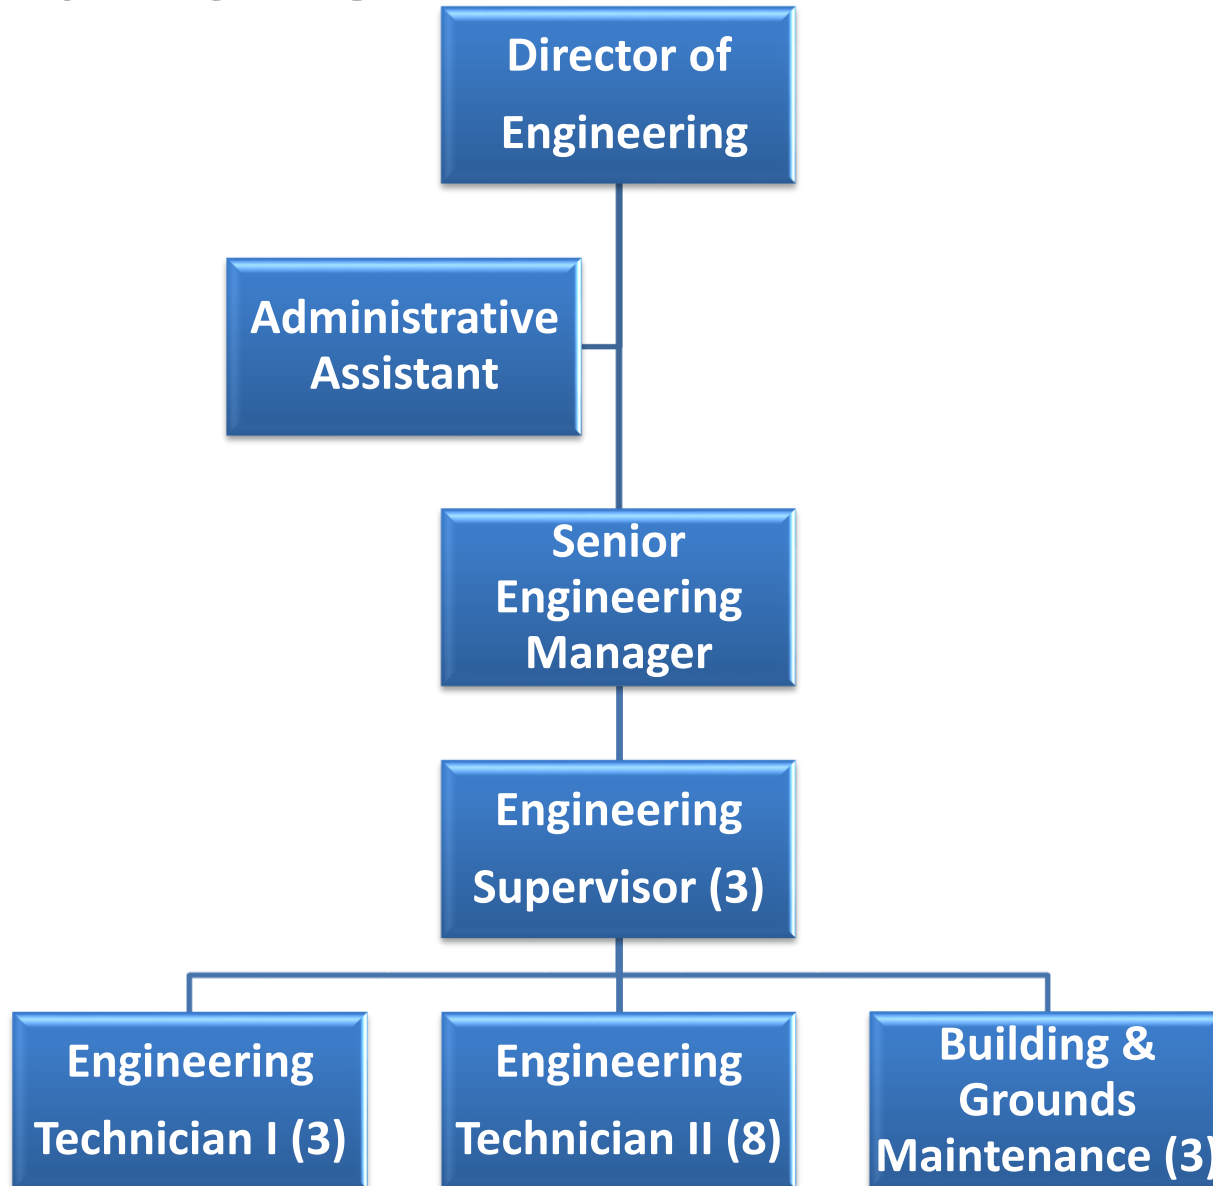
Director of Engineering

Administrative Assistant

Senior Engineering Manager

Engineering Supervisor (3)

Engineering Technician I (3)

Engineering Technician II (8)

Building & Grounds Maintenance (3)